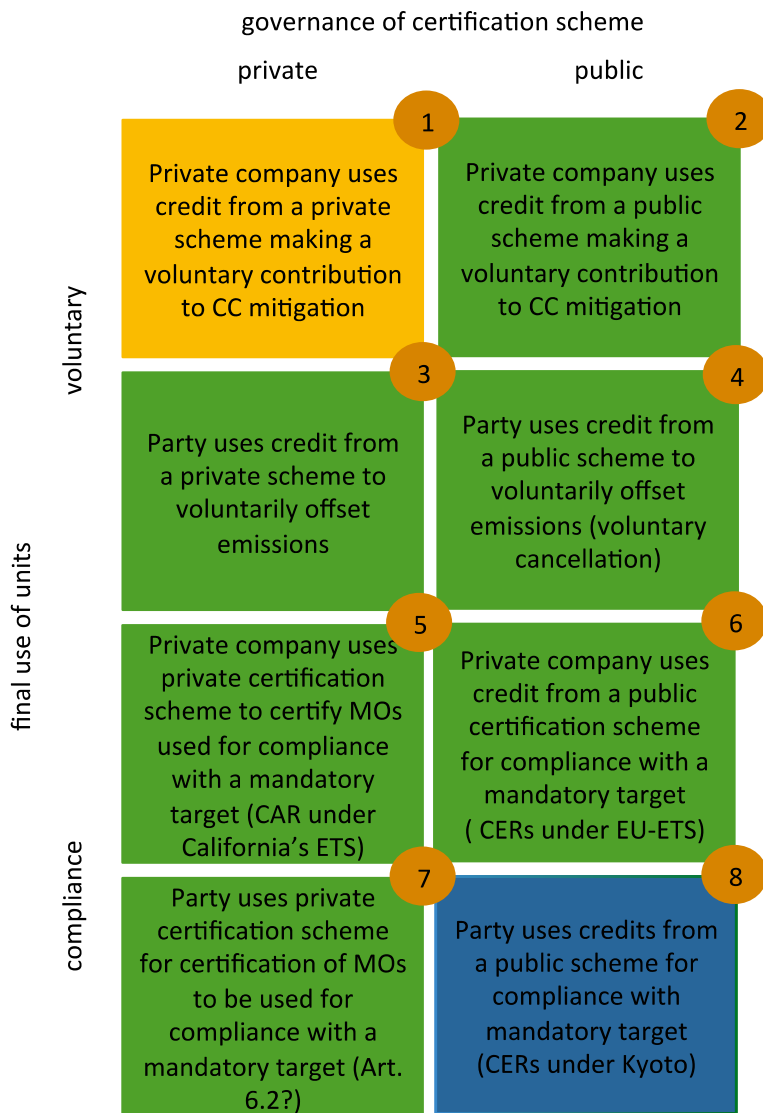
governance of certification scheme

private

public

final use of units

voluntary

compliance

1

Private company uses credit from a private scheme making a voluntary contribution to CC mitigation

2

Private company uses credit from a public scheme making a voluntary contribution to CC mitigation

3

Party uses credit from a private scheme to voluntarily offset emissions

4

Party uses credit from a public scheme to voluntarily offset emissions (voluntary cancellation)

5

Private company uses private certification scheme to certify MOs used for compliance with a mandatory target (CAR under California's ETS)

6

Private company uses credit from a public certification scheme for compliance with a mandatory target ( CERs under EU-ETS)

7

Party uses private certification scheme for certification of MOs to be used for compliance with a mandatory target (Art. 6.2?)

8

Party uses credits from a public scheme for compliance with mandatory target (CERs under Kyoto)